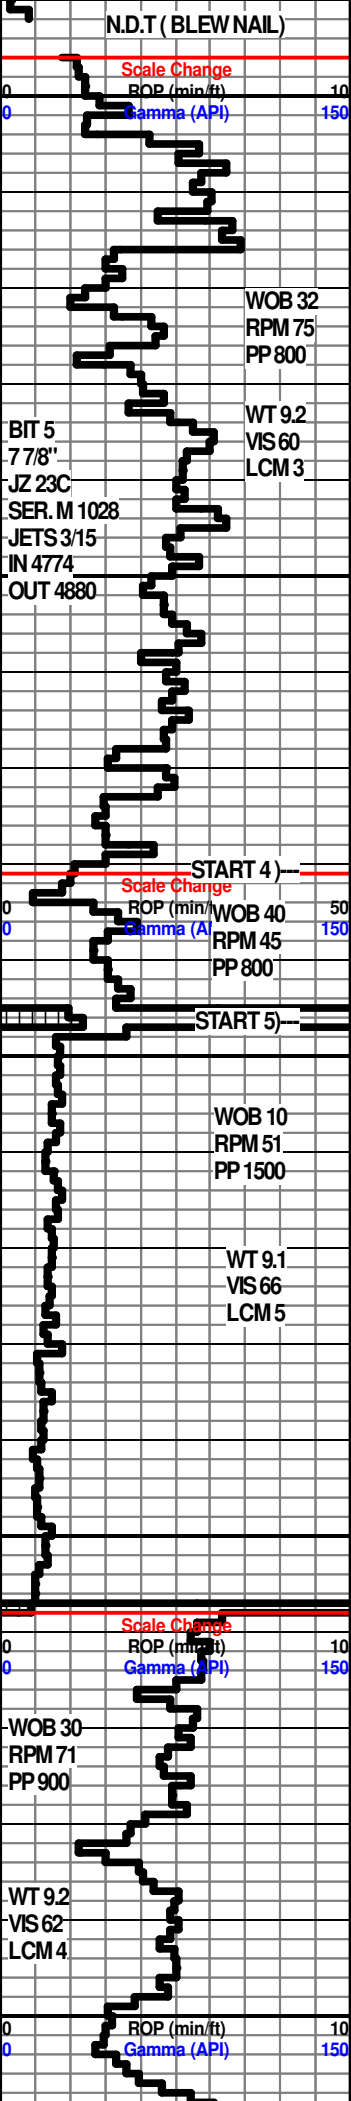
N.D.T ( BLEW NAIL)

Scale Change
0 ROP (min/ft) 10
0 Gamma (API) 150

WOB 32
RPM 75
PP 800

WT 9.2
VIS 60
LCM 3

BIT 5
7 7/8"
JZ 23C
SER. M 1028
JETS 3/15
IN 4774
OUT 4880

START 4 )---
Scale Change
0 ROP (min/ 50
0 Gamma (A 150
WOB 40
RPM 45
PP 800

START 5)---

WOB 10
RPM 51
PP 1500

WT 9.1
VIS 66
LCM 5

Scale Change
0 ROP (min/ft) 10
0 Gamma (API) 150

WOB 30
RPM 71
PP 900

WT 9.2
VIS 62
LCM 4

0 ROP (min/ft) 10
0 Gamma (API) 150